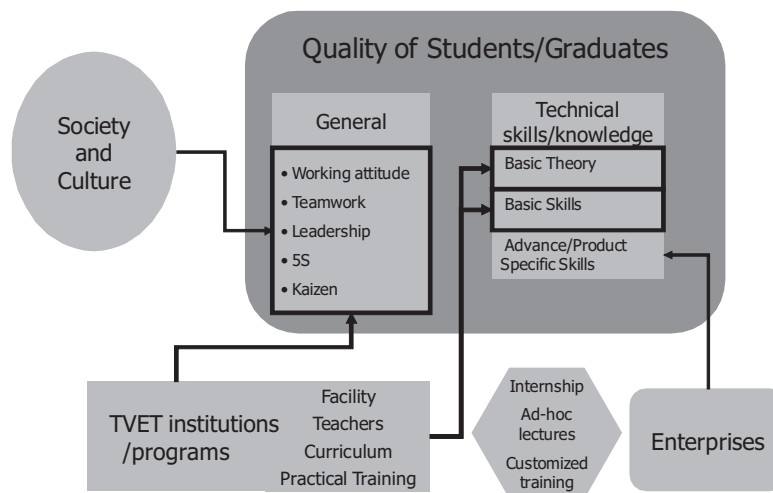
Quality of Students/Graduates

Society and Culture

General

• Working attitude
• Teamwork
• Leadership
• 5S
• Kaizen

Technical skills/knowledge

Basic Theory

Basic Skills

Advance/Product Specific Skills

TVET institutions /programs

Facility
Teachers
Curriculum
Practical Training

Internship
Ad-hoc lectures
Customized training

Enterprises